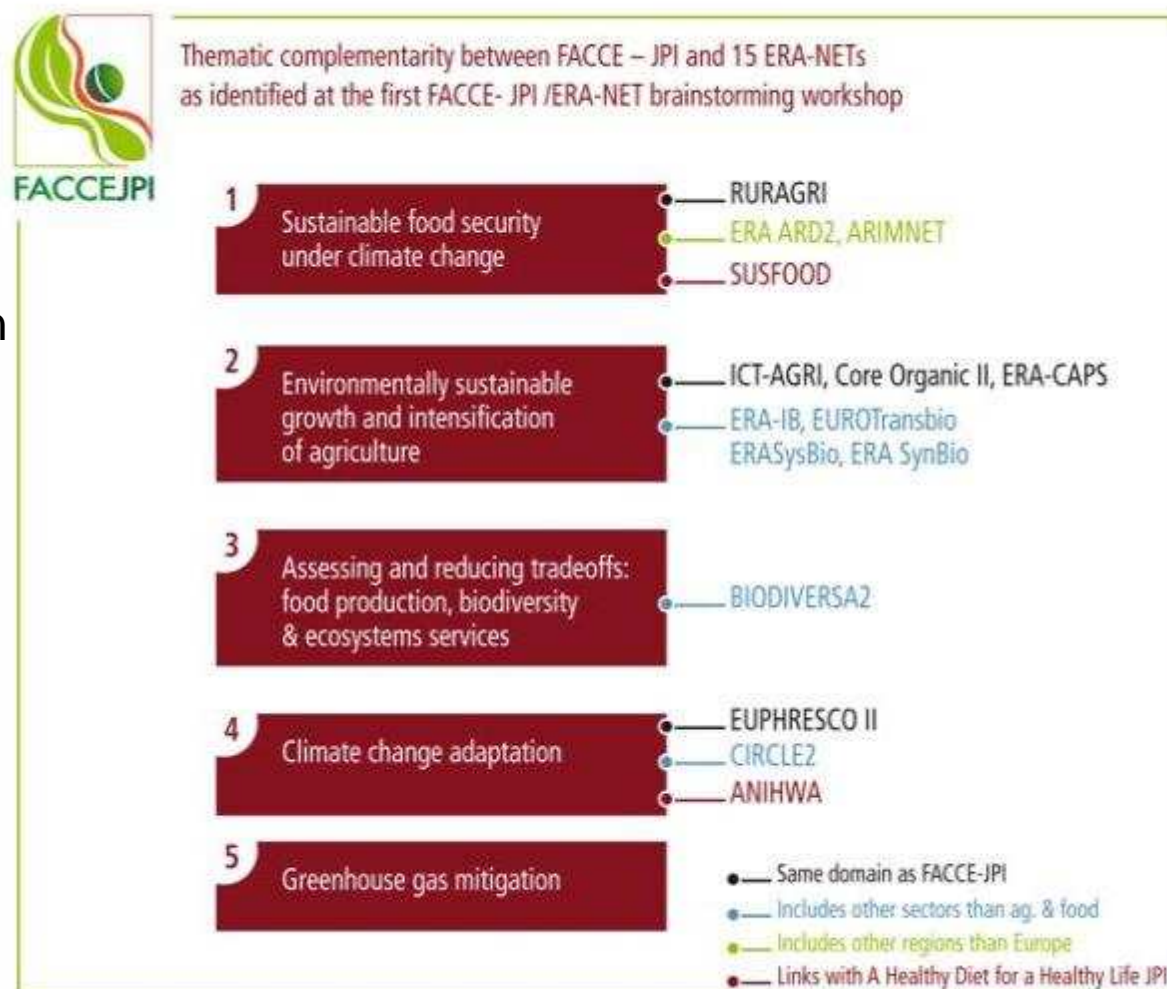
FACCEJPI

Thematic complementarity between FACCE – JPI and 15 ERA-NETs as identified at the first FACCE- JPI /ERA-NET brainstorming workshop

1 Sustainable food security under climate change

RURAGRI
ERA ARD2, ARIMNET
SUSFOOD

2 Environmentally sustainable growth and intensification of agriculture

ICT-AGRI, Core Organic II, ERA-CAPS
ERA-IB, EUROTransbio
ERASysBio, ERA SynBio

3 Assessing and reducing tradeoffs: food production, biodiversity & ecosystems services

BIODIVERSA2

4 Climate change adaptation

EUPHRESCO II
CIRCLE2
ANIHWA

5 Greenhouse gas mitigation

Same domain as FACCE-JPI
Includes other sectors than ag. & food
Includes other regions than Europe
Links with A Healthy Diet for a Healthy Life JPI

n